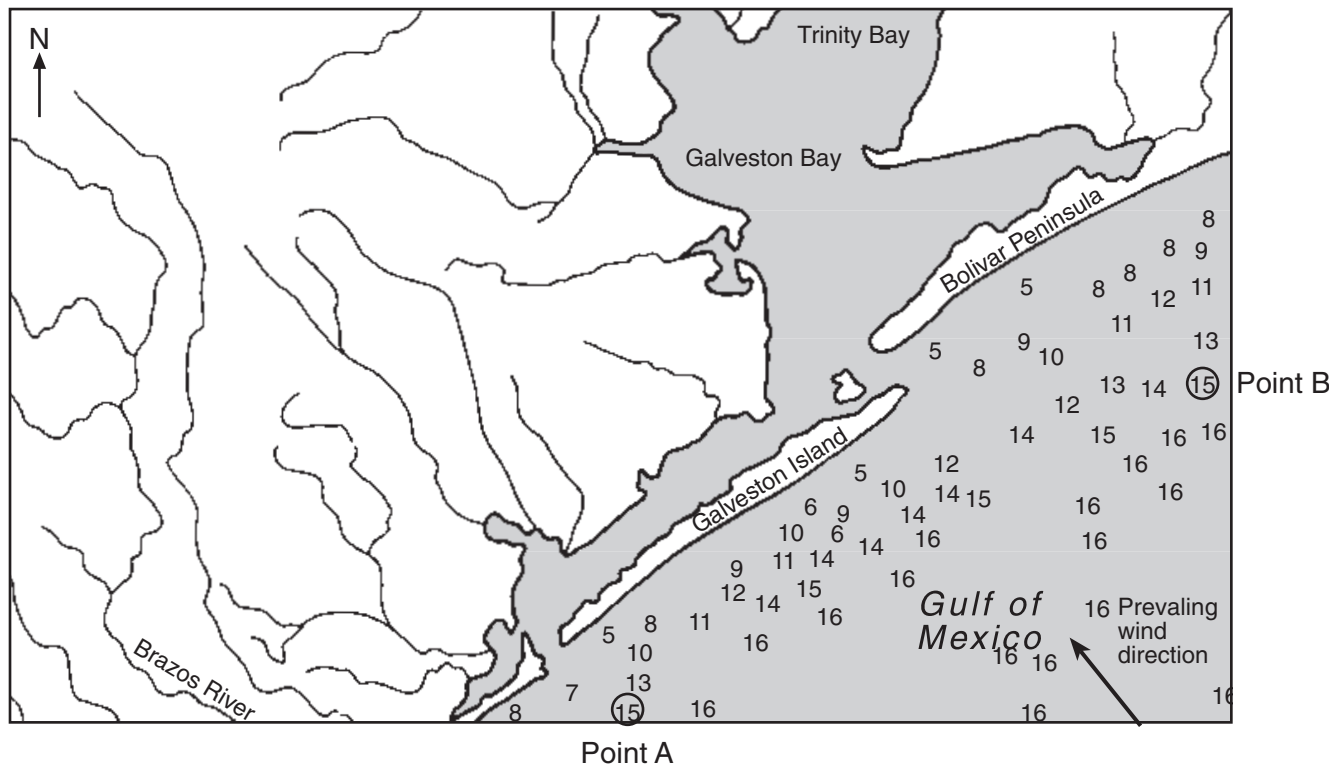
N

Trinity Bay

Galveston Bay

Bolivar Peninsula

Galveston Island

Brazos River

Gulf of Mexico

Prevaling wind direction

Point B

Point A

8
8 9
5 8 8 12 11
11
5 9 10 13
8
13 14 15
12
14 15 16 16
16
12 16
5 10 14 15
6 9 14 16
10 6 14 16
9 11 14
16
12 14 15
16
16
5 8 11
16
10
16 16
13
7
8 15 16
16
16